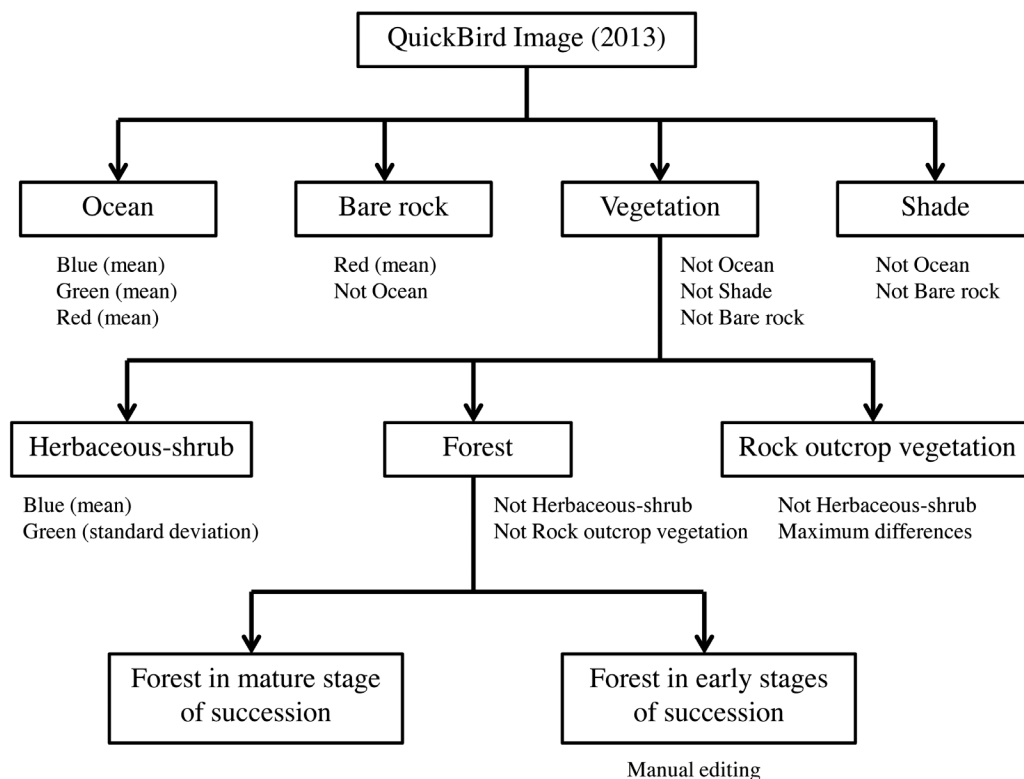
QuickBird Image (2013)

Ocean

Blue (mean)
Green (mean)
Red (mean)

Bare rock

Red (mean)
Not Ocean

Vegetation

Not Ocean
Not Shade
Not Bare rock

Shade

Not Ocean
Not Bare rock

Herbaceous-shrub

Blue (mean)
Green (standard deviation)

Forest

Not Herbaceous-shrub
Not Rock outcrop vegetation

Rock outcrop vegetation

Not Herbaceous-shrub
Maximum differences

Forest in mature stage of succession

Forest in early stages of succession

Manual editing